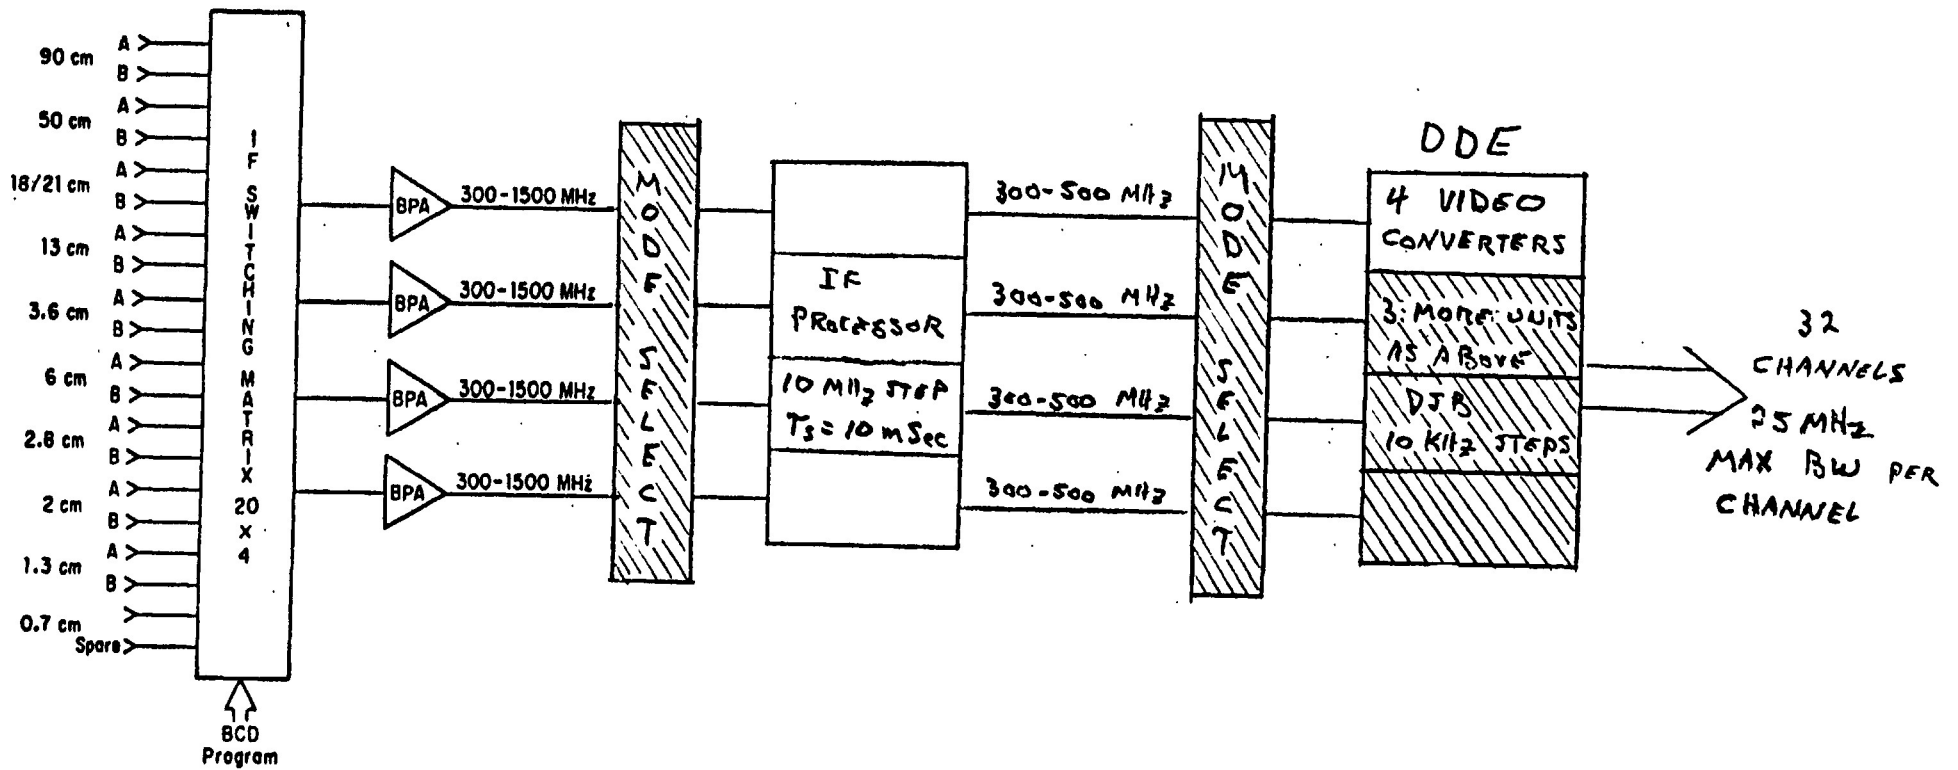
90 cm A B
50 cm A B
18/21 cm A B
13 cm A B
3.6 cm A B
6 cm A B
2.8 cm A B
2 cm A B
1.3 cm A B
0.7 cm
Spare

IF SWITCHING MATRIX 20 x 4

BCD Program

BPA 300-1500 MHz
BPA 300-1500 MHz
BPA 300-1500 MHz
BPA 300-1500 MHz

MODE SELECT

IF Processor
10 MHz STEP
$T_s$ = 10 mSec

300-500 MHz
300-500 MHz
300-500 MHz
300-500 MHz

MODE SELECT

DDE
4 VIDEO CONVERTERS
3 MORE UNITS AS ABOVE
DJB 10 KHz STEPS

32 CHANNELS
25 MHz MAX BW PER CHANNEL